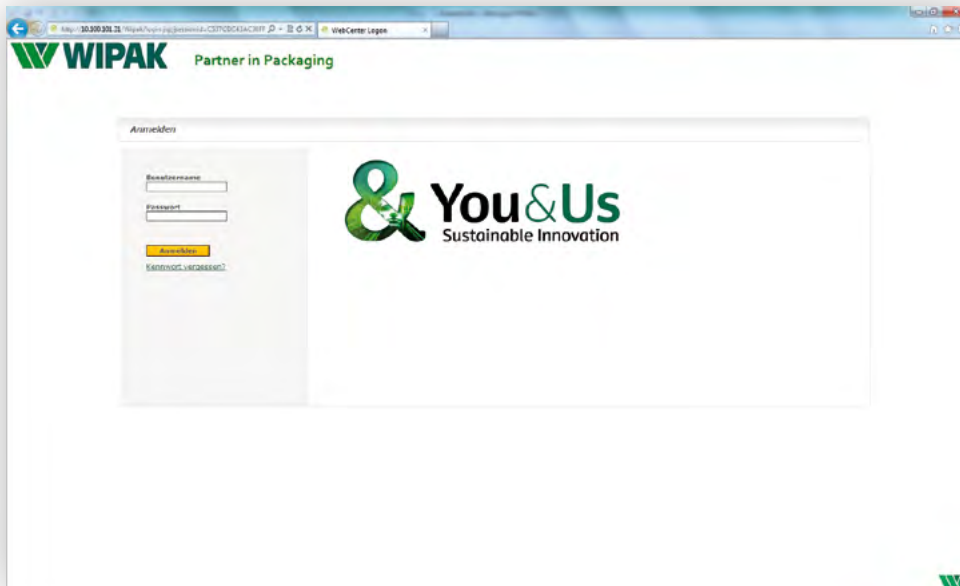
http://10.100.101.21/Wipak/login.jsp;jsessionid=C37FCBC43AC3FF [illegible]

WebCenter Logon

WIPAK

Partner in Packaging

Anmelden

Benutzername

Passwort

Anmelden

Kennwort vergessen?

& You&Us

Sustainable Innovation